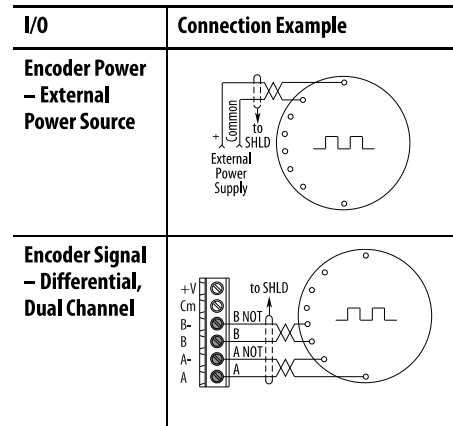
| I/O | Connection Example |
|---|---|
| Encoder Power – External Power Source | + Common to SHLD External Power Supply |
| Encoder Signal – Differential, Dual Channel | +V Cm B- B A- A to SHLD B NOT B A NOT A |